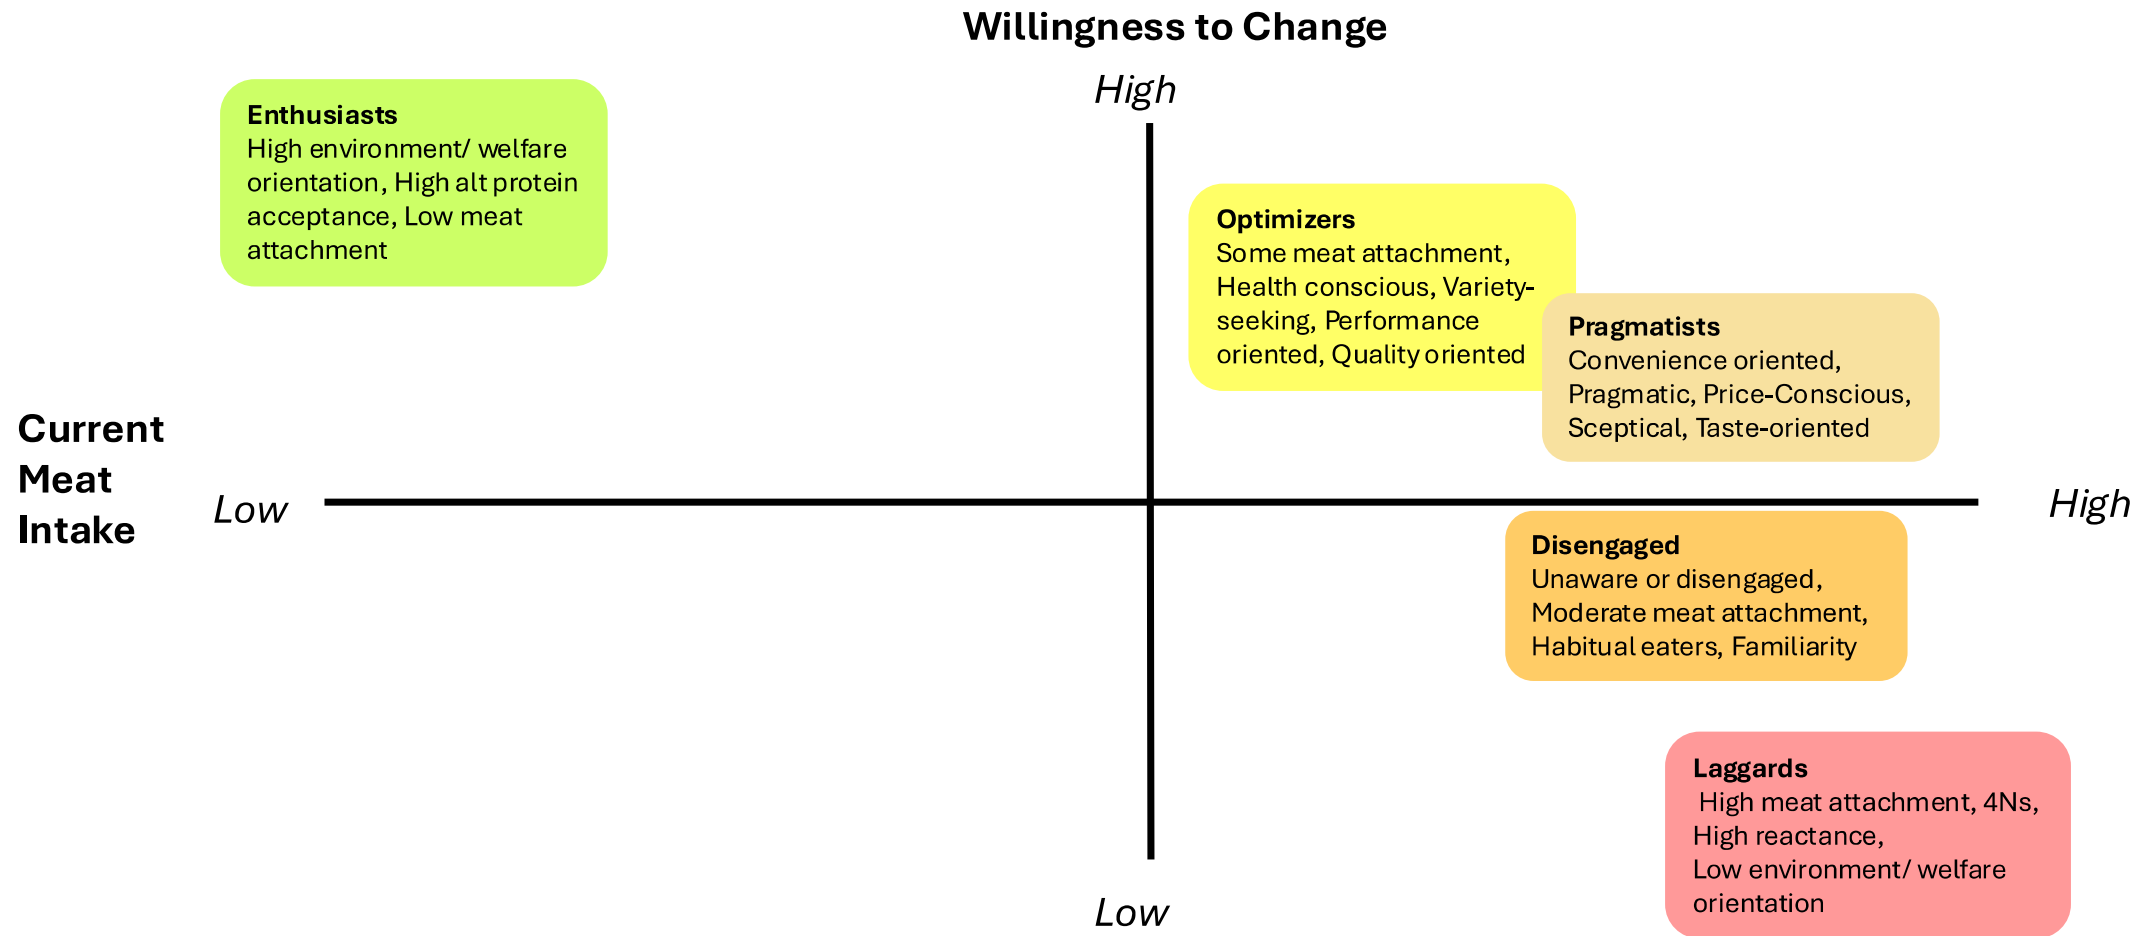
Willingness to Change

High

Enthusiasts
High environment/ welfare orientation, High alt protein acceptance, Low meat attachment

Optimizers
Some meat attachment, Health conscious, Variety-seeking, Performance oriented, Quality oriented

Pragmatists
Convenience oriented, Pragmatic, Price-Conscious, Sceptical, Taste-oriented

Current Meat Intake

Low

High

Disengaged
Unaware or disengaged, Moderate meat attachment, Habitual eaters, Familiarity

Laggards
High meat attachment, 4Ns, High reactance, Low environment/ welfare orientation

Low